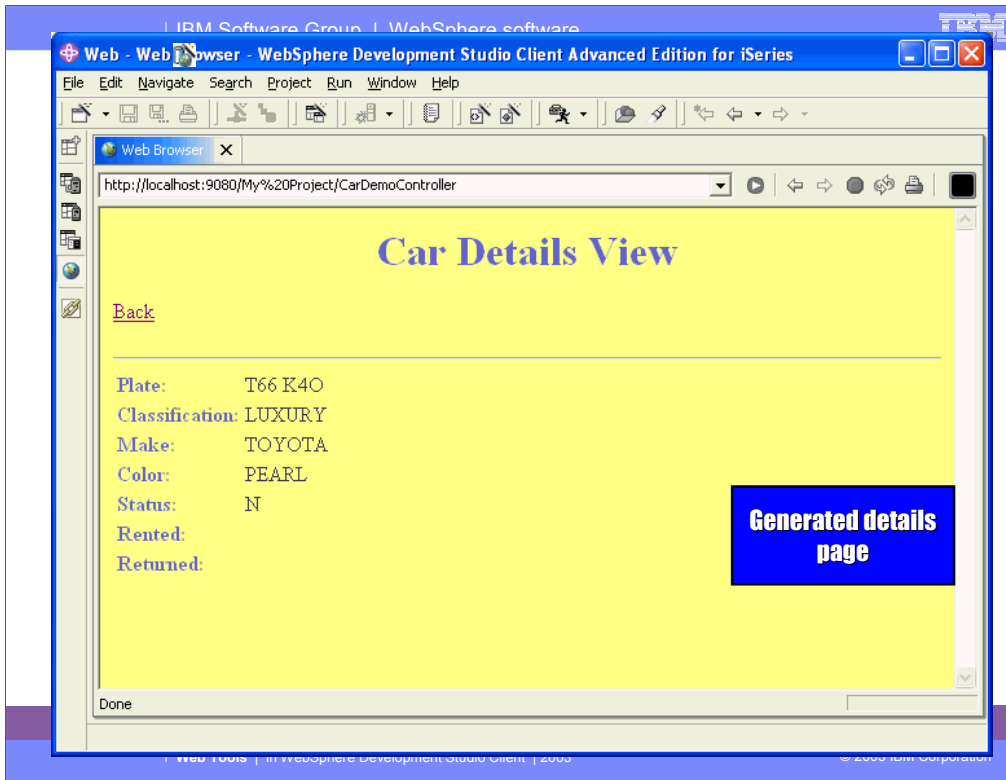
IBM Software Group | WebSphere software

Web - Web Browser - WebSphere Development Studio Client Advanced Edition for iSeries

File Edit Navigate Search Project Run Window Help

Web Browser

http://localhost:9080/My%20Project/CarDemoController

Car Details View

Back

| | |
|---|---|
| Plate: | T66 K4O |
| Classification: | LUXURY |
| Make: | TOYOTA |
| Color: | PEARL |
| Status: | N |
| Rented: | |
| Returned: | |

Generated details page

Done

Web Tools | in WebSphere Development Studio Client | 2003

© 2003 IBM Corporation